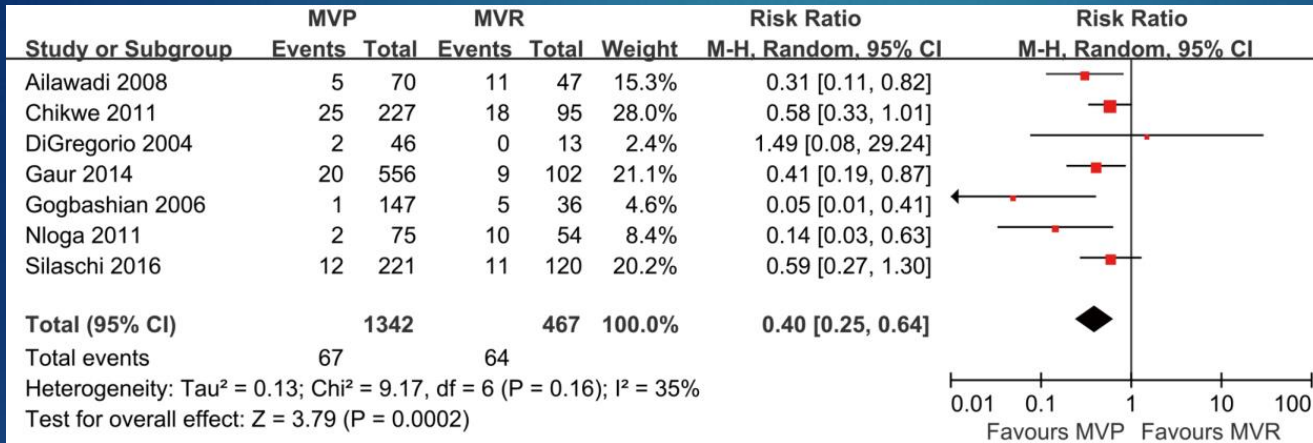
| Study or Subgroup | MVP Events | MVP Total | MVR Events | MVR Total | Weight | Risk Ratio M-H, Random, 95% CI |
|---|---|---|---|---|---|---|
| Ailawadi 2008 | 5 | 70 | 11 | 47 | 15.3% | 0.31 [0.11, 0.82] |
| Chikwe 2011 | 25 | 227 | 18 | 95 | 28.0% | 0.58 [0.33, 1.01] |
| DiGregorio 2004 | 2 | 46 | 0 | 13 | 2.4% | 1.49 [0.08, 29.24] |
| Gaur 2014 | 20 | 556 | 9 | 102 | 21.1% | 0.41 [0.19, 0.87] |
| Gogbashian 2006 | 1 | 147 | 5 | 36 | 4.6% | 0.05 [0.01, 0.41] |
| Nloga 2011 | 2 | 75 | 10 | 54 | 8.4% | 0.14 [0.03, 0.63] |
| Silaschi 2016 | 12 | 221 | 11 | 120 | 20.2% | 0.59 [0.27, 1.30] |
| Total (95% CI) | | 1342 | | 467 | 100.0% | 0.40 [0.25, 0.64] |
| Total events | 67 | | 64 | | | |

Risk Ratio
M-H, Random, 95% CI

Heterogeneity: Tau² = 0.13; Chi² = 9.17, df = 6 (P = 0.16); I² = 35%
Test for overall effect: Z = 3.79 (P = 0.0002)

0.01 0.1 1 10 100
Favours MVP Favours MVR